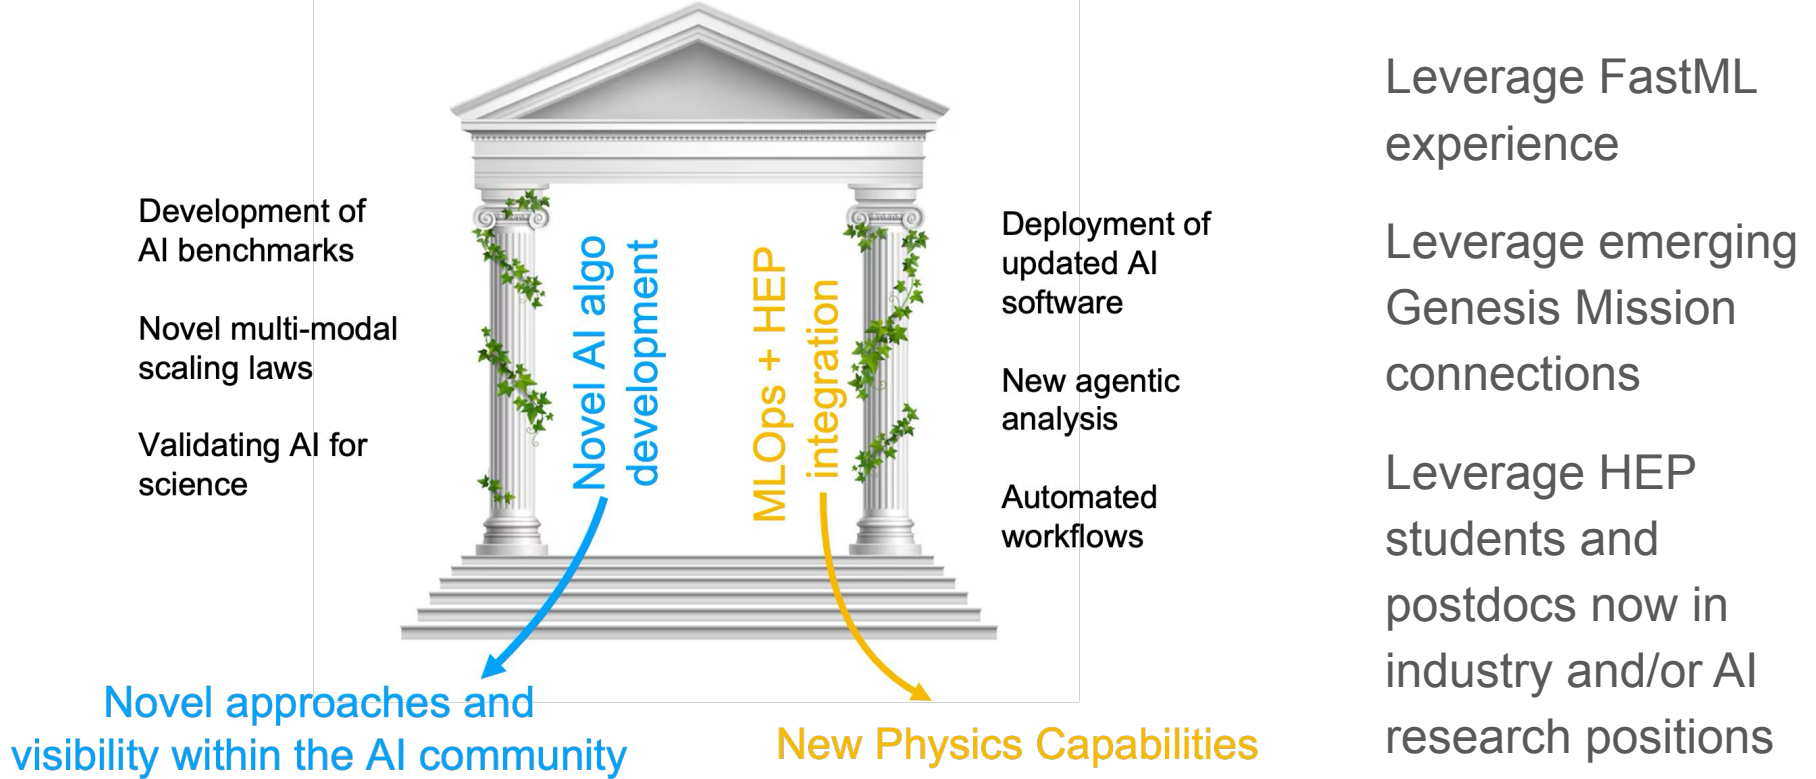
Development of AI benchmarks

Novel multi-modal scaling laws

Validating AI for science

Novel AI algo development

MLOps + HEP integration

Deployment of updated AI software

New agentic analysis

Automated workflows

Novel approaches and visibility within the AI community

New Physics Capabilities

Leverage FastML experience

Leverage emerging Genesis Mission connections

Leverage HEP students and postdocs now in industry and/or AI research positions